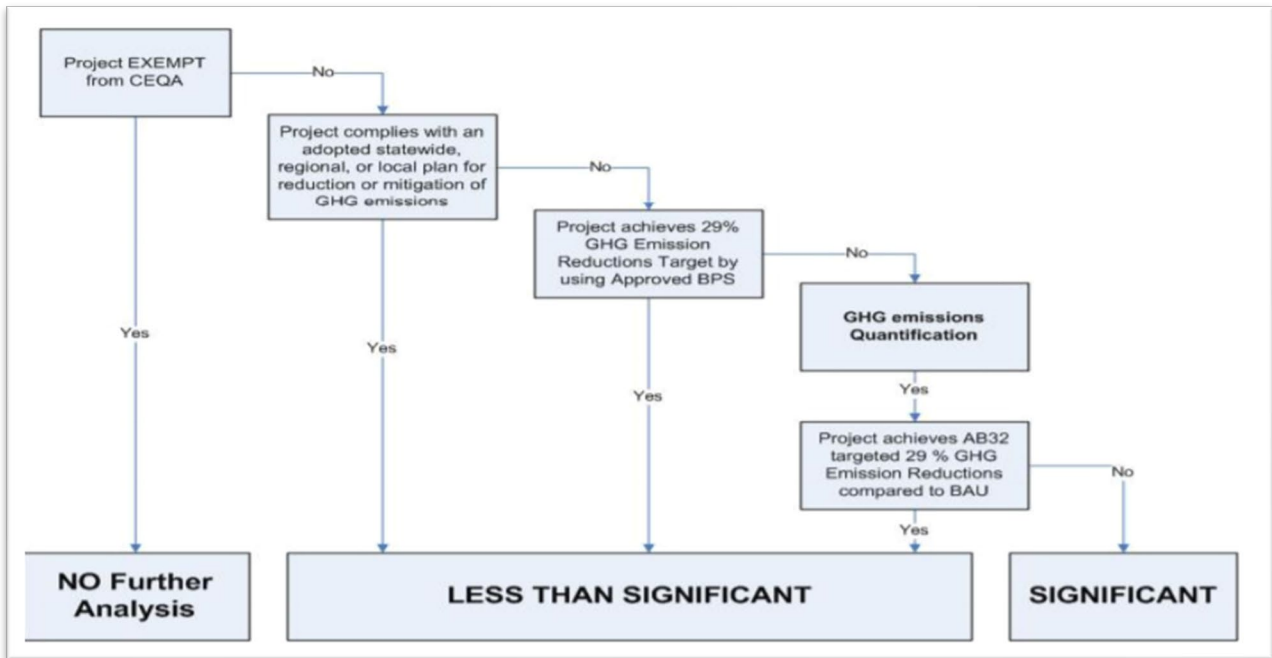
Project EXEMPT from CEQA

No

Project complies with an adopted statewide, regional, or local plan for reduction or mitigation of GHG emissions

No

Project achieves 29% GHG Emission Reductions Target by using Approved BPS

No

GHG emissions Quantification

Yes

Yes

Yes

Yes

Project achieves AB32 targeted 29 % GHG Emission Reductions compared to BAU

No

Yes

NO Further Analysis

LESS THAN SIGNIFICANT

SIGNIFICANT